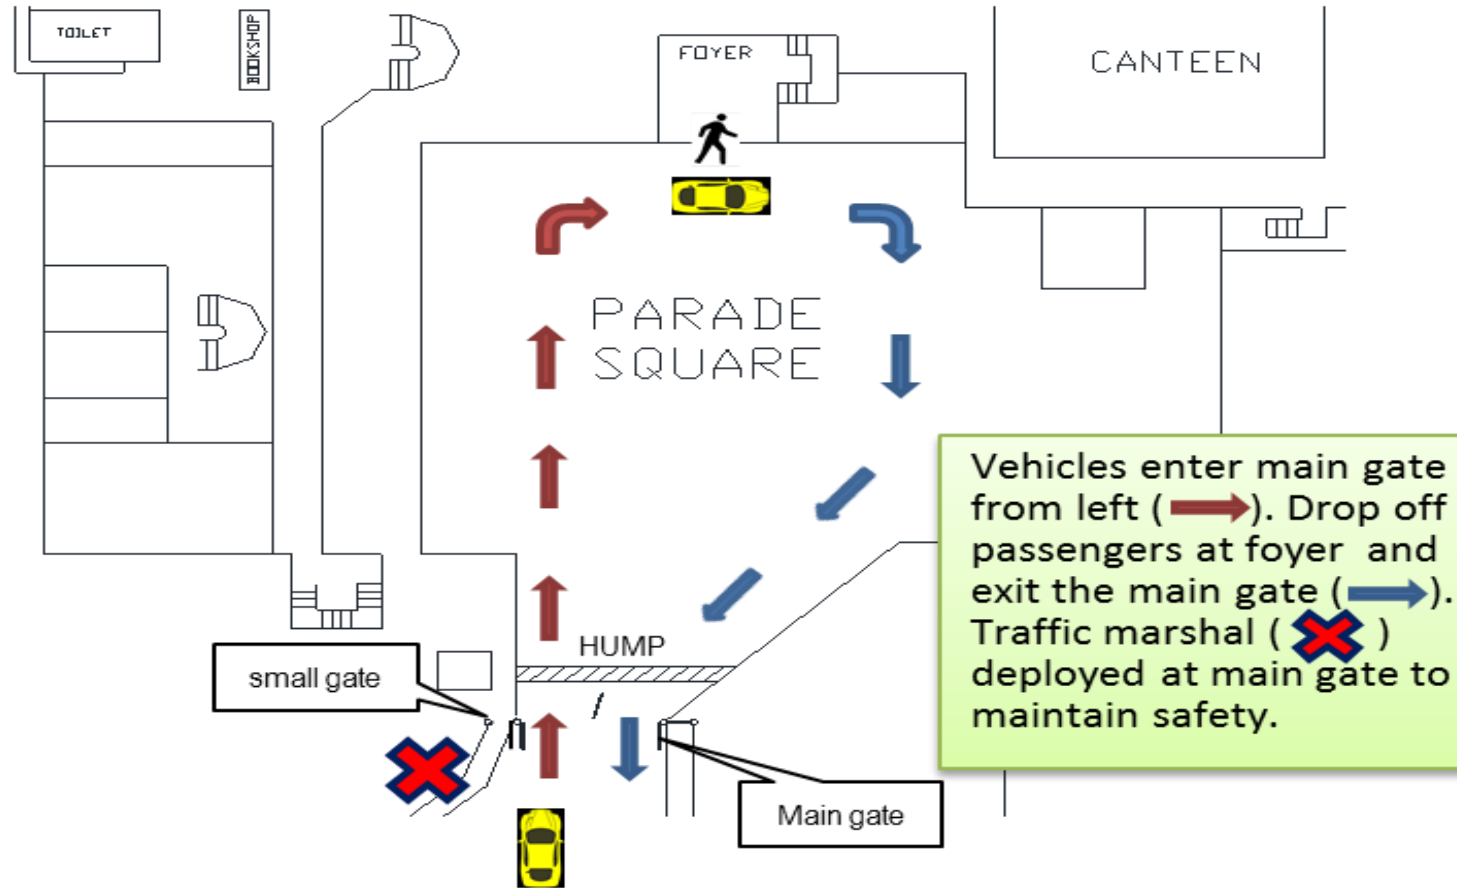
TOILET

BOOKSHOP

FOYER

CANTEEN

PARADE
SQUARE

Vehicles enter main gate from left ( ). Drop off passengers at foyer and exit the main gate ( ). Traffic marshal ( ) deployed at main gate to maintain safety.

HUMP

small gate

Main gate